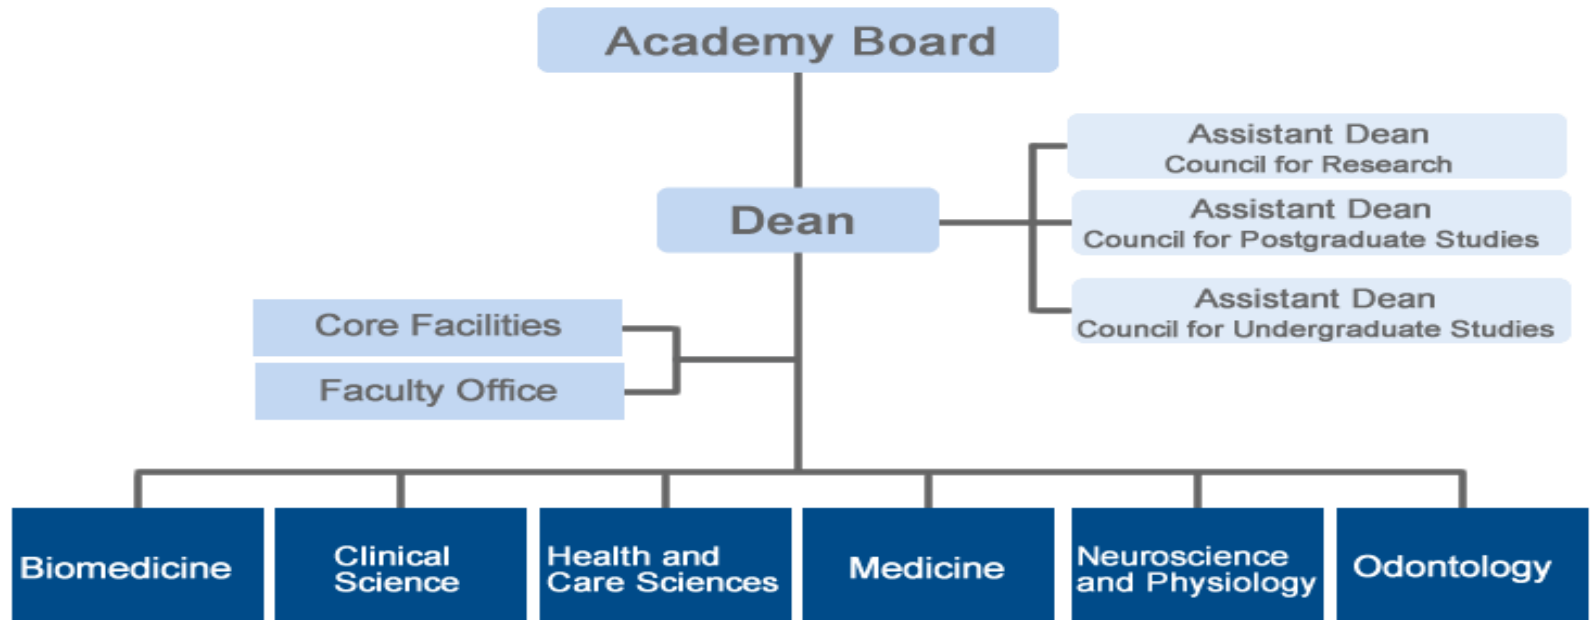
Academy Board

Dean

Assistant Dean
Council for Research

Assistant Dean
Council for Postgraduate Studies

Assistant Dean
Council for Undergraduate Studies

Core Facilities

Faculty Office

Biomedicine

Clinical Science

Health and Care Sciences

Medicine

Neuroscience and Physiology

Odontology